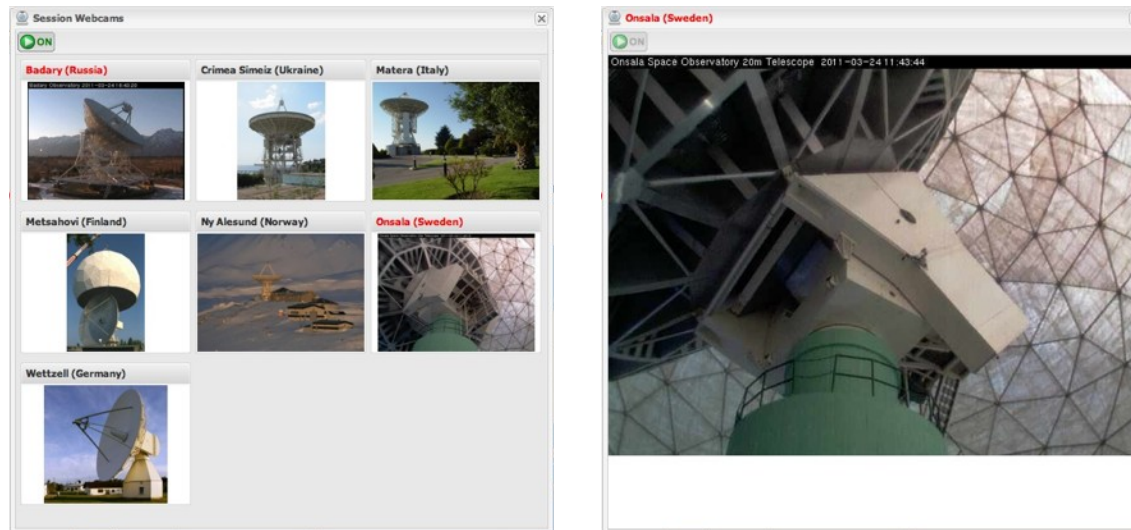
Session Webcams

ON

Badary (Russia)

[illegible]

Crimea Simeiz (Ukraine)

Matera (Italy)

Metsahovi (Finland)

Ny Alesund (Norway)

Onsala (Sweden)

Wettzell (Germany)

Onsala (Sweden)

ON

Onsala Space Observatory 20m Telescope 2011-03-24 11:43:44